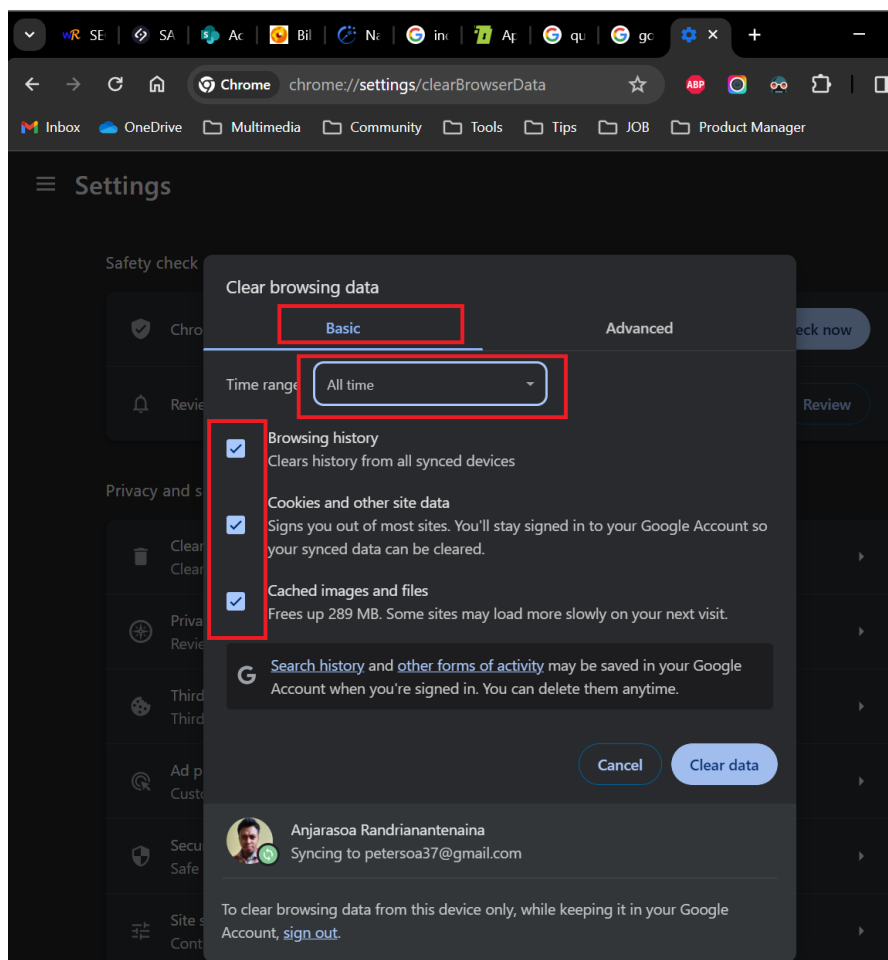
SE | SA | Ac | Bil | Na | inc | Ap | qu | gc

Chrome chrome://settings/clearBrowserData

ABP

Inbox OneDrive Multimedia Community Tools Tips JOB Product Manager

Settings

Safety check

Chro

eck now

Revie

Review

Privacy and s

Clear
Clear

Priva
Revie

Third
Third

Ad p
Custo

Secu
Safe

Site s
Cont

Clear browsing data

Basic

Advanced

Time range

All time

Browsing history
Clears history from all synced devices

Cookies and other site data
Signs you out of most sites. You'll stay signed in to your Google Account so your synced data can be cleared.

Cached images and files
Frees up 289 MB. Some sites may load more slowly on your next visit.

Search history and other forms of activity may be saved in your Google Account when you're signed in. You can delete them anytime.

Cancel

Clear data

Anjarasoa Randrianantenaina
Syncing to petersoa37@gmail.com

To clear browsing data from this device only, while keeping it in your Google Account, sign out.